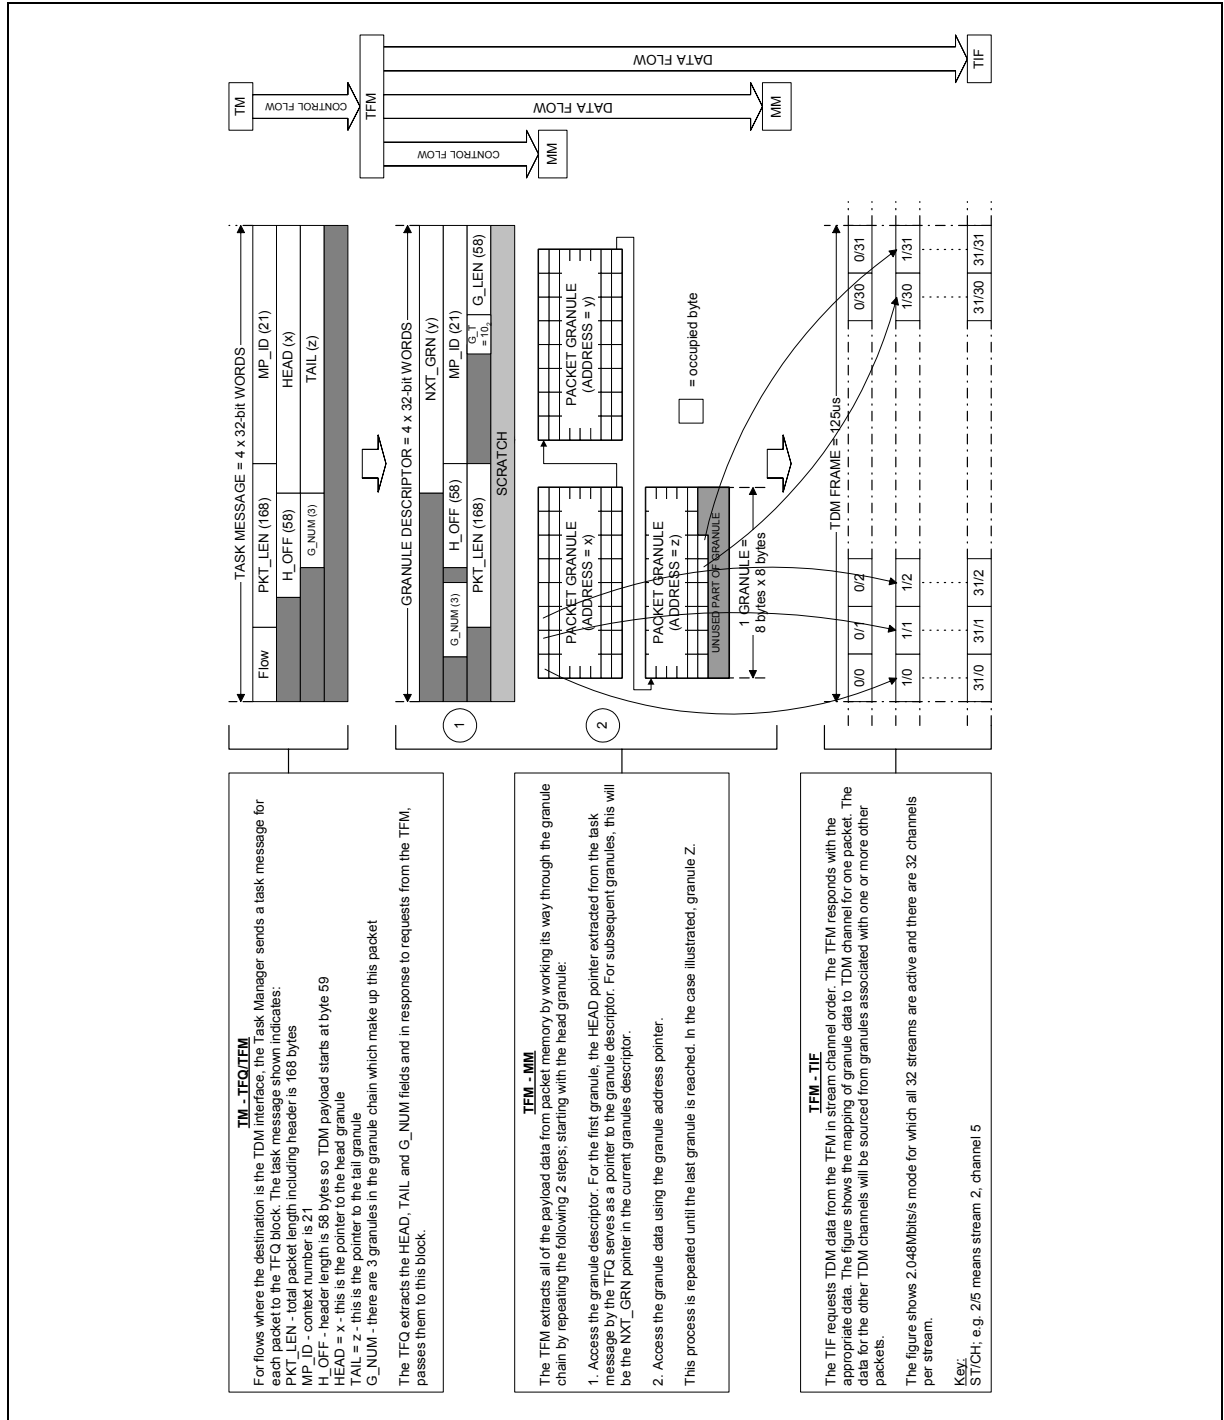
TM - TFQ/TFM
For flows where the destination is the TDM interface, the Task Manager sends a task message for each packet to the TFQ block. The task message shown indicates:
PKT_LEN - total packet length including header is 168 bytes
MP_ID - context number is 21
H_OFF - header length is 58 bytes so TDM payload starts at byte 59
HEAD = x - this is the pointer to the head granule
TAIL = z - this is the pointer to the tail granule
G_NUM - there are 3 granules in the granule chain which make up this packet

The TFQ extracts the HEAD, TAIL and G_NUM fields and in response to requests from the TFM, passes them to this block.

TFM - MM
The TFM extracts all of the payload data from packet memory by working its way through the granule chain by repeating the following 2 steps, starting with the head granule:

1. Access the granule descriptor. For the first granule, the HEAD pointer extracted from the task message by the TFQ serves as a pointer to the granule descriptor. For subsequent granules, this will be the NXT_GRN pointer in the current granules descriptor.

2. Access the granule data using the granule address pointer.

This process is repeated until the last granule is reached. In the case illustrated, granule Z.

TFM - TIF
The TIF requests TDM data from the TFM in stream channel order. The TFM responds with the appropriate data. The figure shows the mapping of granule data to TDM channel for one packet. The data for the other TDM channels will be sourced from granules associated with one or more other packets.

The figure shows 2.048Mbits/s mode for which all 32 streams are active and there are 32 channels per stream.

Key:
ST/CH: e.g. 2/5 means stream 2, channel 5

TASK MESSAGE = 4 x 32-bit WORDS
Flow | PKT_LEN (168) | MP_ID (21)
H_OFF (58) | HEAD (x)
G_NUM (3) | TAIL (z)

GRANULE DESCRIPTOR = 4 x 32-bit WORDS
NXT_GRN (y)
G_NUM (3) | H_OFF (58) | MP_ID (21)
PKT_LEN (168) | G_T =10 | G_LEN (58)
SCRATCH

1
2

PACKET GRANULE (ADDRESS = x)
PACKET GRANULE (ADDRESS = y)
PACKET GRANULE (ADDRESS = z)
UNUSED PART OF GRANULE
1 GRANULE = 8 bytes x 8 bytes
= occupied byte

TDM FRAME = 125us
| 0/0 | 0/1 | 0/2 | 0/30 | 0/31 |
| 1/0 | 1/1 | 1/2 | 1/30 | 1/31 |
| 31/0 | 31/1 | 31/2 | 31/30 | 31/31 |

TM
CONTROL FLOW
TFM
DATA FLOW
MM
CONTROL FLOW
MM
DATA FLOW
TIF